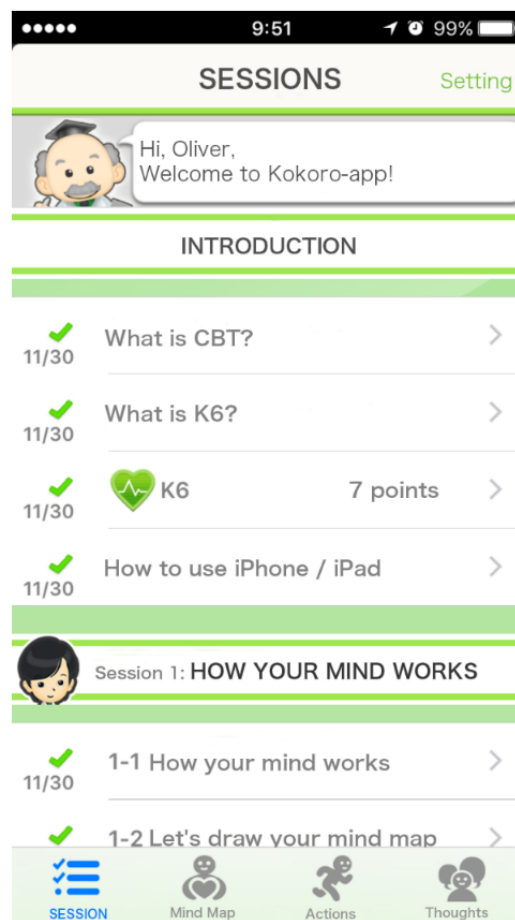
●●●●● 9:51 99%

SESSIONS Setting

Hi, Oliver,
Welcome to Kokoro-app!

INTRODUCTION

11/30 What is CBT?

11/30 What is K6?

11/30 K6 7 points

11/30 How to use iPhone / iPad

Session 1: HOW YOUR MIND WORKS

11/30 1-1 How your mind works

1-2 Let's draw your mind map

SESSION Mind Map Actions Thoughts